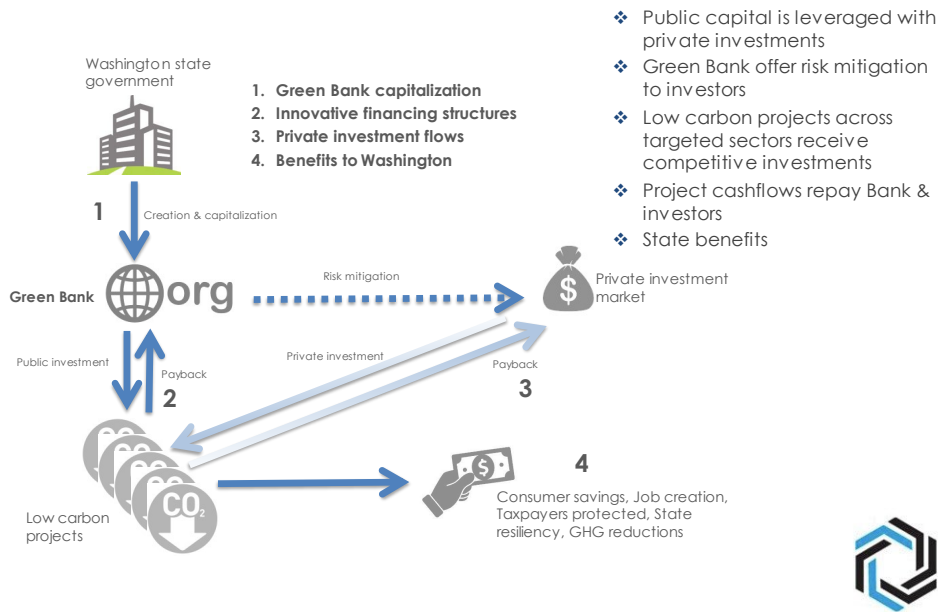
Washington state government

1. Green Bank capitalization
2. Innovative financing structures
3. Private investment flows
4. Benefits to Washington

❖ Public capital is leveraged with private investments
❖ Green Bank offer risk mitigation to investors
❖ Low carbon projects across targeted sectors receive competitive investments
❖ Project cashflows repay Bank & investors
❖ State benefits

1

Creation & capitalization

Green Bank

org

Risk mitigation

$

Private investment market

Private investment

Payback

3

Public investment

Payback

2

$CO_2$

Low carbon projects

4

Consumer savings, Job creation, Taxpayers protected, State resiliency, GHG reductions